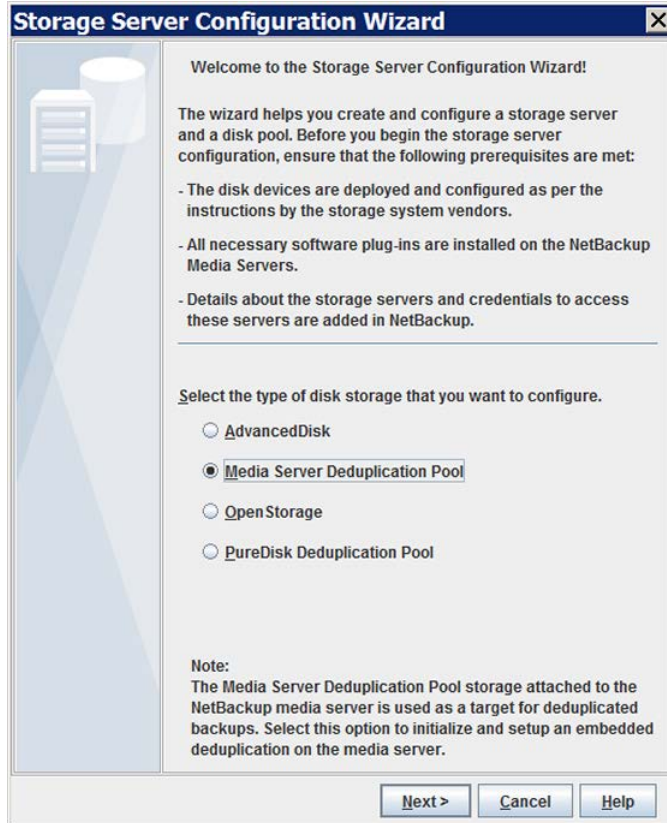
Storage Server Configuration Wizard

Welcome to the Storage Server Configuration Wizard!

The wizard helps you create and configure a storage server and a disk pool. Before you begin the storage server configuration, ensure that the following prerequisites are met:

- The disk devices are deployed and configured as per the instructions by the storage system vendors.

- All necessary software plug-ins are installed on the NetBackup Media Servers.

- Details about the storage servers and credentials to access these servers are added in NetBackup.

Select the type of disk storage that you want to configure.

AdvancedDisk

Media Server Deduplication Pool

OpenStorage

PureDisk Deduplication Pool

Note:
The Media Server Deduplication Pool storage attached to the NetBackup media server is used as a target for deduplicated backups. Select this option to initialize and setup an embedded deduplication on the media server.

Next >
Cancel
Help